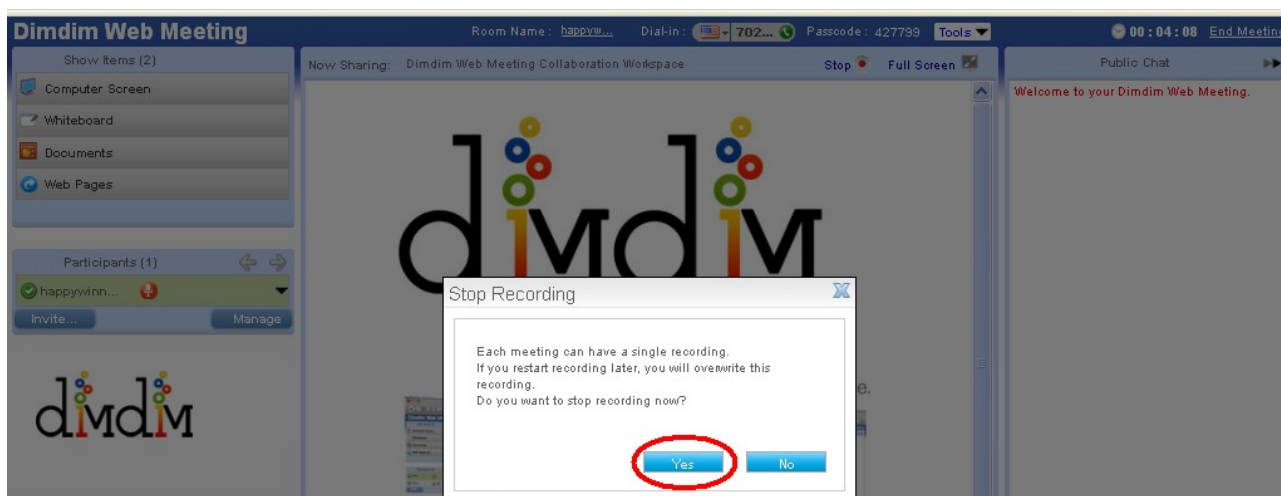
Dimdim Web Meeting

Room Name : happyw... Dial-in : 702... Passcode : 427799 Tools

00 : 04 : 08 End Meetin

Show Items (2)

Computer Screen

Whiteboard

Documents

Web Pages

Participants (1)

happywinn...

Invite...

Manage

dimdim

Now Sharing: Dimdim Web Meeting Collaboration Workspace

Stop

Full Screen

dimdim

Stop Recording

Each meeting can have a single recording.
If you restart recording later, you will overwrite this recording.
Do you want to stop recording now?

Yes

No

Public Chat

Welcome to your Dimdim Web Meeting.